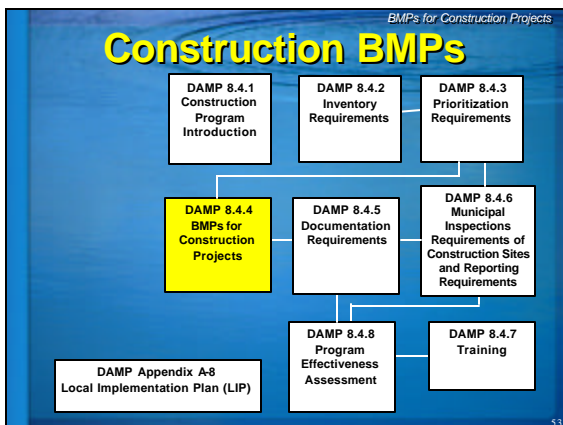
BMPs for Construction Projects

Construction BMPs

DAMP 8.4.1 Construction Program Introduction

DAMP 8.4.2 Inventory Requirements

DAMP 8.4.3 Prioritization Requirements

DAMP 8.4.4 BMPs for Construction Projects

DAMP 8.4.5 Documentation Requirements

DAMP 8.4.6 Municipal Inspections Requirements of Construction Sites and Reporting Requirements

DAMP 8.4.8 Program Effectiveness Assessment

DAMP 8.4.7 Training

DAMP Appendix A-8 Local Implementation Plan (LIP)

53